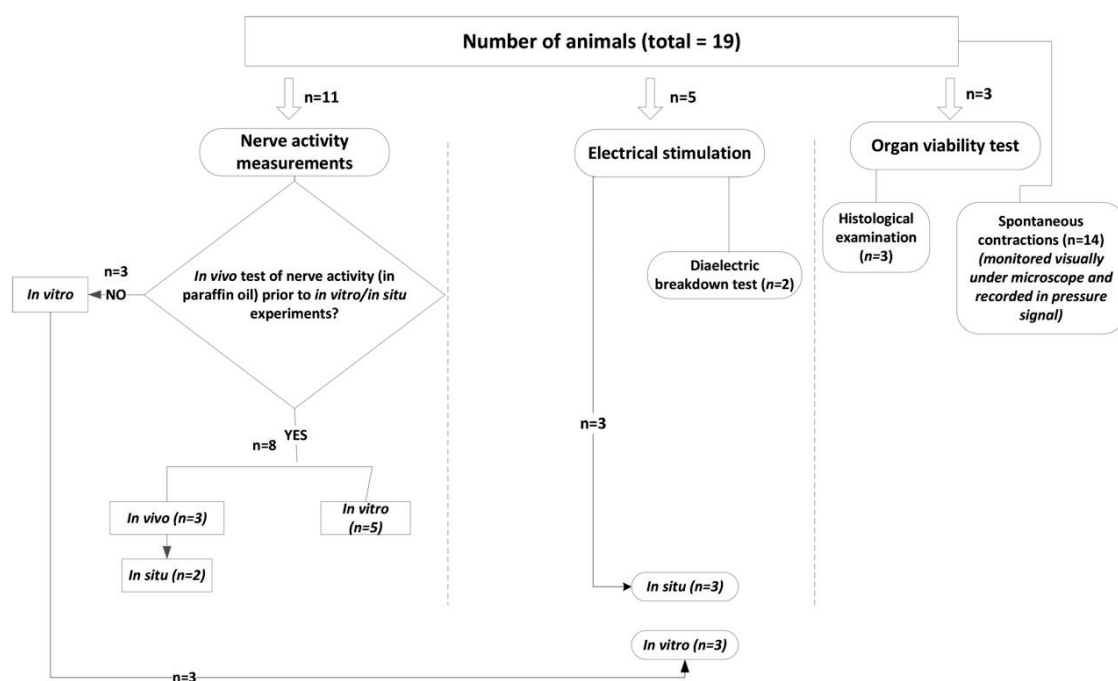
Number of animals (total = 19)

n=11

n=5

n=3

Nerve activity measurements

Electrical stimulation

Organ viability test

Histological examination (n=3)

Spontaneous contractions (n=14) (monitored visually under microscope and recorded in pressure signal)

n=3

In vitro

NO

In vivo test of nerve activity (in paraffin oil) prior to in vitro/in situ experiments?

Diaelectric breakdown test (n=2)

n=3

n=8

YES

In vivo (n=3)

In vitro (n=5)

In situ (n=2)

In situ (n=3)

In vitro (n=3)

n=3